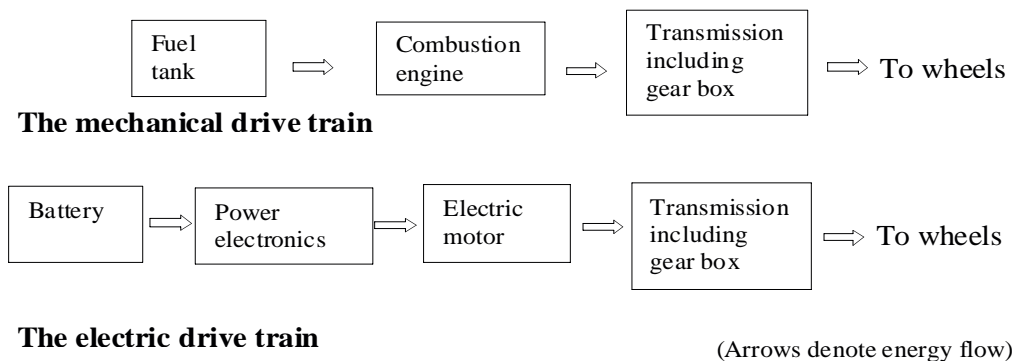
Fuel tank

Combustion engine

Transmission including gear box

To wheels

The mechanical drive train

Battery

Power electronics

Electric motor

Transmission including gear box

To wheels

The electric drive train

(Arrows denote energy flow)